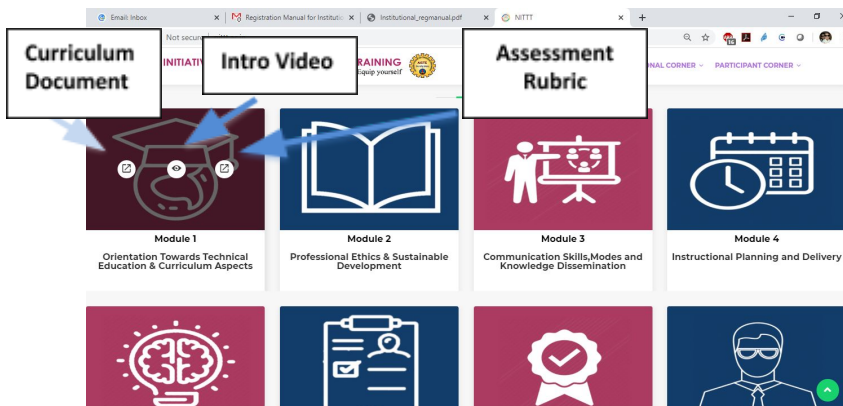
Email: Inbox ×
Registration Manual for Institutio ×
Institutional_regmanual.pdf ×
NITTT ×
+

Not secure

Curriculum Document

Intro Video

Assessment Rubric

INITIATIV

RAINING
Equip yourself

ONAL CORNER

PARTICIPANT CORNER

Module 1
Orientation Towards Technical Education & Curriculum Aspects

Module 2
Professional Ethics & Sustainable Development

Module 3
Communication Skills,Modes and Knowledge Dissemination

Module 4
Instructional Planning and Delivery